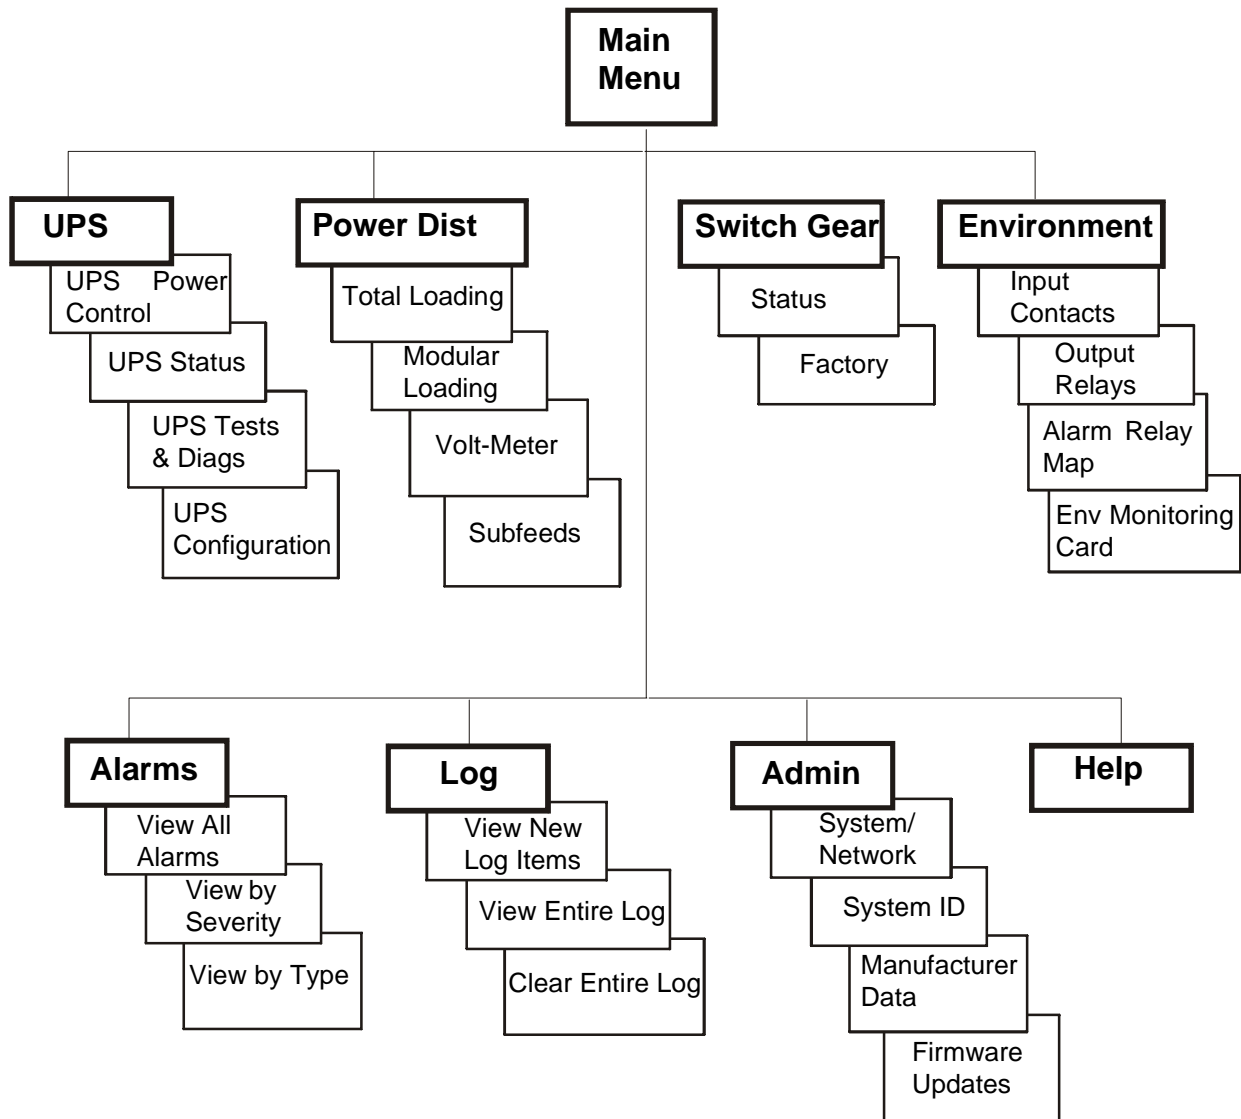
Main Menu

UPS

UPS Power Control

UPS Status

UPS Tests & Diags

UPS Configuration

Power Dist

Total Loading

Modular Loading

Volt-Meter

Subfeeds

Switch Gear

Status

Factory

Environment

Input Contacts

Output Relays

Alarm Relay Map

Env Monitoring Card

Alarms

View All Alarms

View by Severity

View by Type

Log

View New Log Items

View Entire Log

Clear Entire Log

Admin

System/ Network

System ID

Manufacturer Data

Firmware Updates

Help